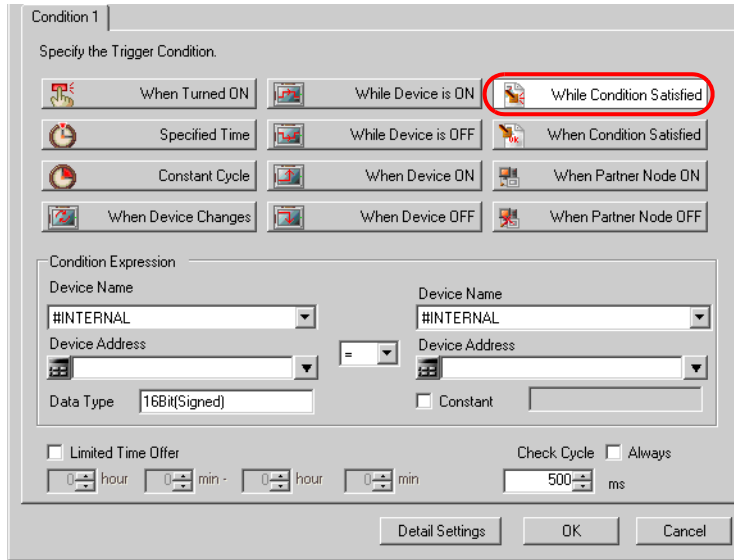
Condition 1

Specify the Trigger Condition.

When Turned ON
While Device is ON
While Condition Satisfied
Specified Time
While Device is OFF
When Condition Satisfied
Constant Cycle
When Device ON
When Partner Node ON
When Device Changes
When Device OFF
When Partner Node OFF

Condition Expression

Device Name
#INTERNAL
Device Address
=
Device Name
#INTERNAL
Device Address
Data Type 16Bit(Signed)
Constant

Limited Time Offer
0 hour 0 min - 0 hour 0 min
Check Cycle Always
500 ms

Detail Settings
OK
Cancel